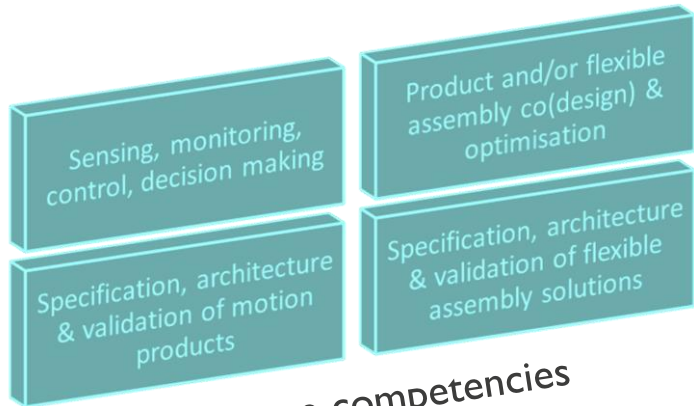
Sensing, monitoring, control, decision making

Product and/or flexible assembly co(design) & optimisation

Specification, architecture & validation of motion products

Specification, architecture & validation of flexible assembly solutions

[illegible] competencies